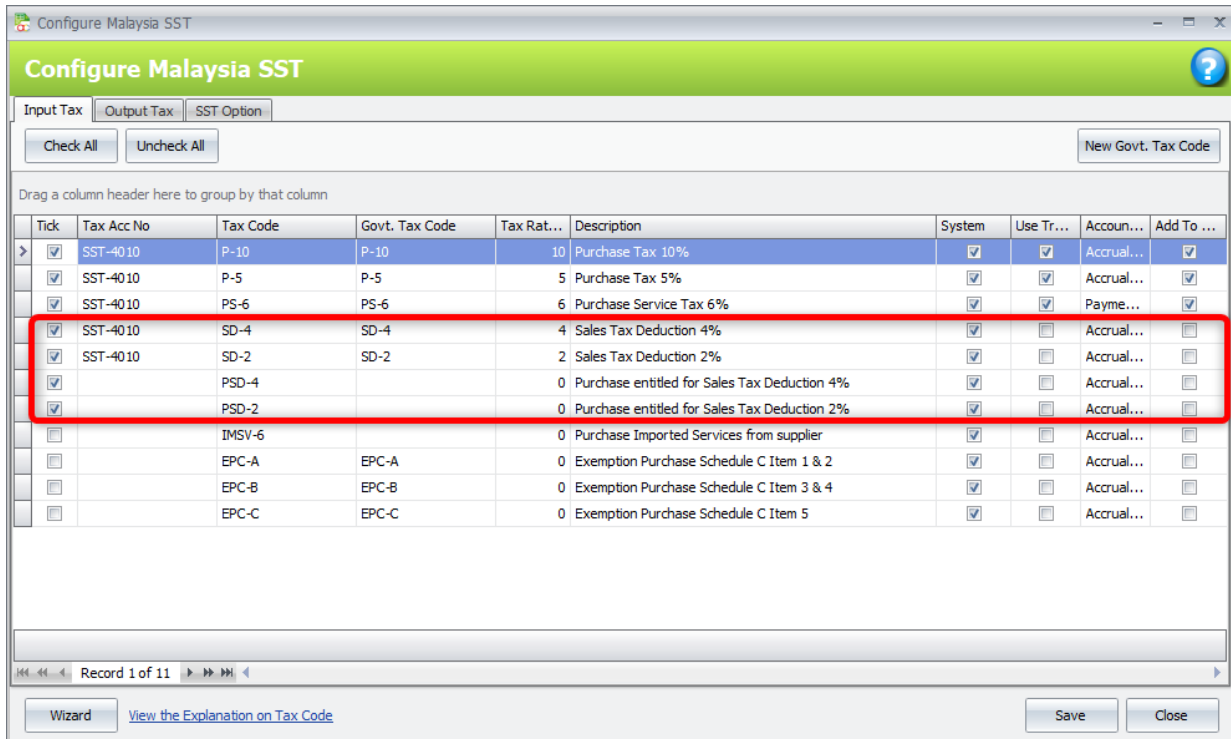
Configure Malaysia SST

Configure Malaysia SST

Input Tax | Output Tax | SST Option

Check All | Uncheck All | New Govt. Tax Code

Drag a column header here to group by that column

| Tick | Tax Acc No | Tax Code | Govt. Tax Code | Tax Rat... | Description | System | Use Tr... | Accoun... | Add To ... |
|---|---|---|---|---|---|---|---|---|---|
| ☑ | SST-4010 | P-10 | P-10 | 10 | Purchase Tax 10% | ☑ | ☑ | Accrual... | ☑ |
| ☑ | SST-4010 | P-5 | P-5 | 5 | Purchase Tax 5% | ☑ | ☑ | Accrual... | ☑ |
| ☑ | SST-4010 | PS-6 | PS-6 | 6 | Purchase Service Tax 6% | ☑ | ☑ | Payme... | ☑ |
| ☑ | SST-4010 | SD-4 | SD-4 | 4 | Sales Tax Deduction 4% | ☑ | ☐ | Accrual... | ☐ |
| ☑ | SST-4010 | SD-2 | SD-2 | 2 | Sales Tax Deduction 2% | ☑ | ☐ | Accrual... | ☐ |
| ☑ | | PSD-4 | | 0 | Purchase entitled for Sales Tax Deduction 4% | ☑ | ☐ | Accrual... | ☐ |
| ☑ | | PSD-2 | | 0 | Purchase entitled for Sales Tax Deduction 2% | ☑ | ☐ | Accrual... | ☐ |
| ☐ | | IMSV-6 | | 0 | Purchase Imported Services from supplier | ☑ | ☐ | Accrual... | ☐ |
| ☐ | | EPC-A | EPC-A | 0 | Exemption Purchase Schedule C Item 1 & 2 | ☑ | ☐ | Accrual... | ☐ |
| ☐ | | EPC-B | EPC-B | 0 | Exemption Purchase Schedule C Item 3 & 4 | ☑ | ☐ | Accrual... | ☐ |
| ☐ | | EPC-C | EPC-C | 0 | Exemption Purchase Schedule C Item 5 | ☑ | ☐ | Accrual... | ☐ |

Record 1 of 11

Wizard | View the Explanation on Tax Code | Save | Close